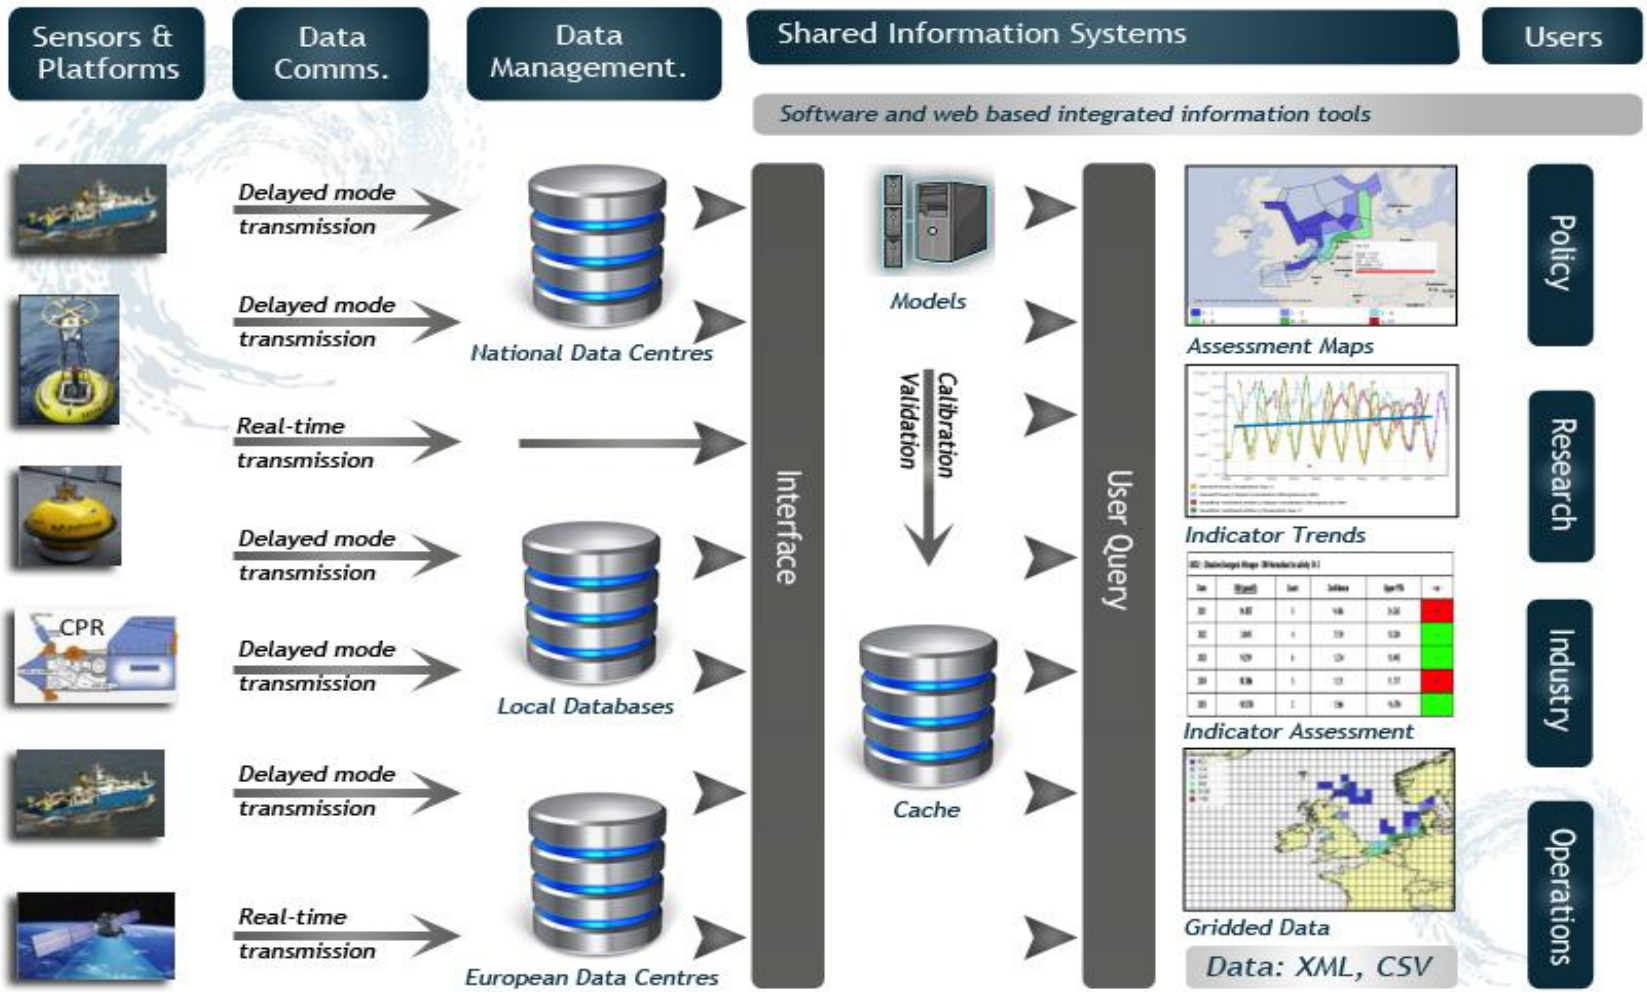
Sensors & Platforms

Data Comms.

Data Management.

Shared Information Systems

Users

Software and web based integrated information tools

Delayed mode transmission

Delayed mode transmission

Real-time transmission

Delayed mode transmission

CPR

Delayed mode transmission

Delayed mode transmission

Real-time transmission

National Data Centres

Local Databases

European Data Centres

Interface

Models

Calibration Validation

Cache

User Query

Assessment Maps

Indicator Trends

Indicator Assessment

Gridded Data

Data: XML, CSV

Policy

Research

Industry

Operations